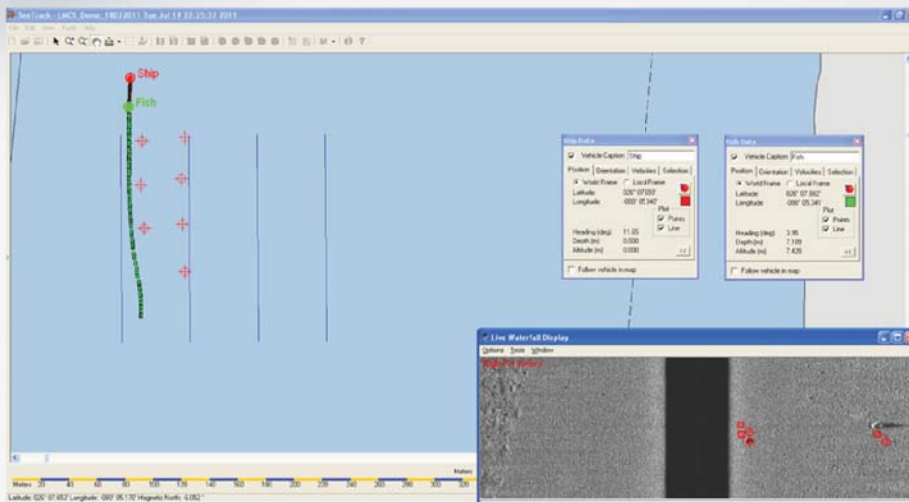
SeeTrack - LMCS_Demo_180711 Tue Jul 19 22:25:32 2011
File Edit View Tools Help

Ship
Fish

Ship Data
Vehicle Caption: Ship
Position | Orientation | Velocities | Selection
World Frame Local Frame
Latitude: 026° 07.059'
Longitude: -000° 05.340'
Plot
Points
Line
Heading (deg): 11.05
Depth (m): 0.000
Altitude (m): 0.000
<<
Follow vehicle in map

Fish Data
Vehicle Caption: Fish
Position | Orientation | Velocities | Selection
World Frame Local Frame
Latitude: 026° 07.002'
Longitude: -000° 05.341'
Plot
Points
Line
Heading (deg): 3.95
Depth (m): 7.109
Altitude (m): 7.439
<<
Follow vehicle in map

Live Waterfall Display
Options Tools Window
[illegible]

Meters
Meters 20 40 60 80 100 120 140 160 180 200 220 240 260 280 300 320
Latitude: 026° 07.653' Longitude: -000° 05.170' Magnetic North: -6.082 °